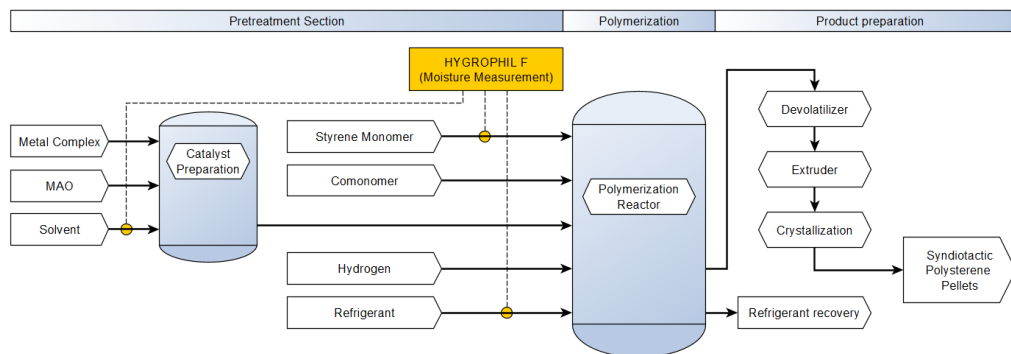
Pretreatment Section

Polymerization

Product preparation

HYGROPHIL F
(Moisture Measurement)

Metal Complex

MAO

Solvent

Catalyst Preparation

Styrene Monomer

Comonomer

Hydrogen

Refrigerant

Polymerization Reactor

Devolatilizer

Extruder

Crystallization

Syndiotactic Polysterene Pellets

Refrigerant recovery